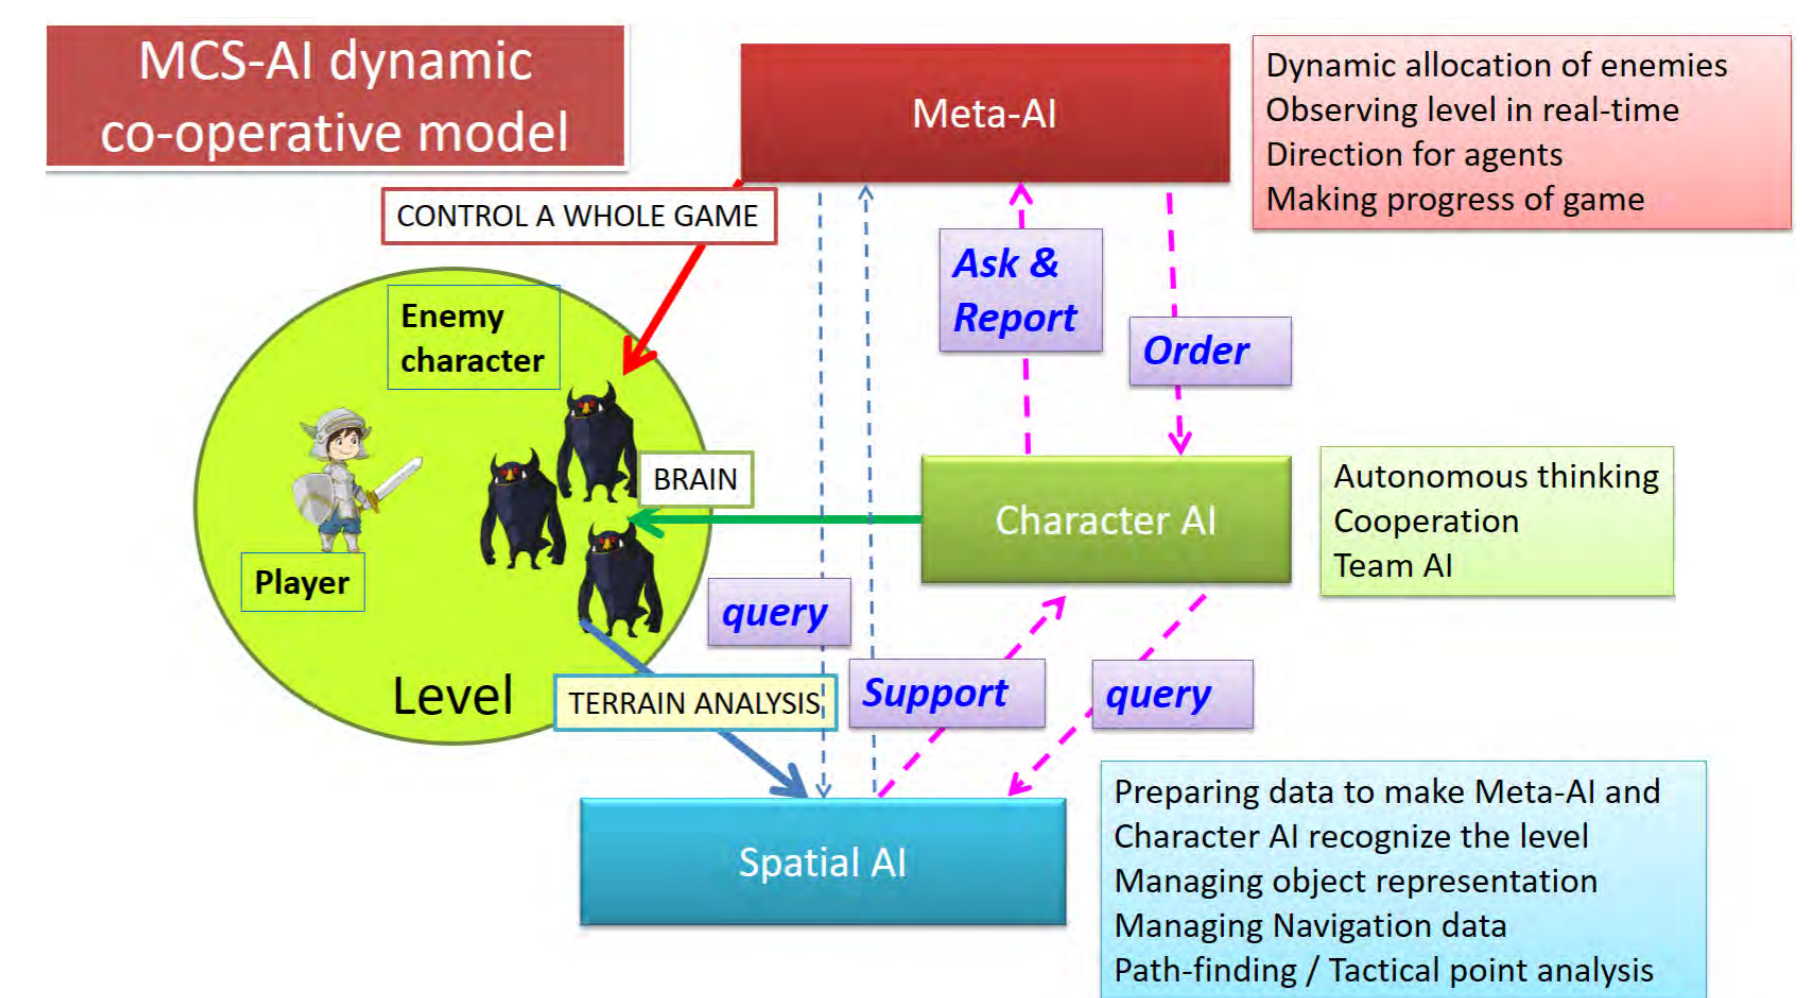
MCS-AI dynamic co-operative model

Meta-AI

Dynamic allocation of enemies
Observing level in real-time
Direction for agents
Making progress of game

CONTROL A WHOLE GAME

Ask & Report

Order

Enemy character

BRAIN

Player

Character AI

Autonomous thinking
Cooperation
Team AI

query

Level

TERRAIN ANALYSIS

Support

query

Spatial AI

Preparing data to make Meta-AI and Character AI recognize the level
Managing object representation
Managing Navigation data
Path-finding / Tactical point analysis